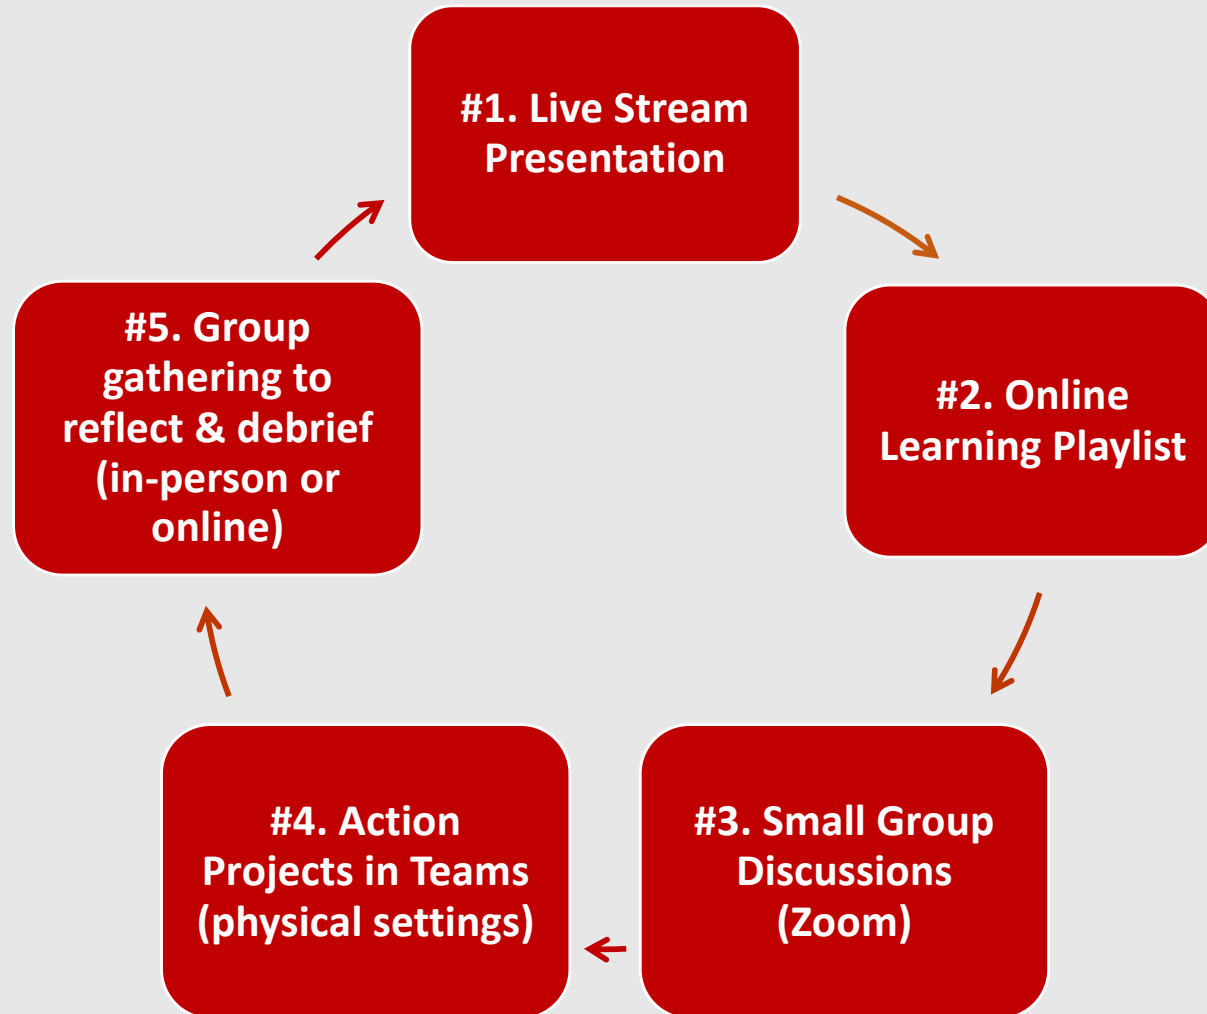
#1. Live Stream Presentation

#2. Online Learning Playlist

#3. Small Group Discussions (Zoom)

#4. Action Projects in Teams (physical settings)

#5. Group gathering to reflect & debrief (in-person or online)